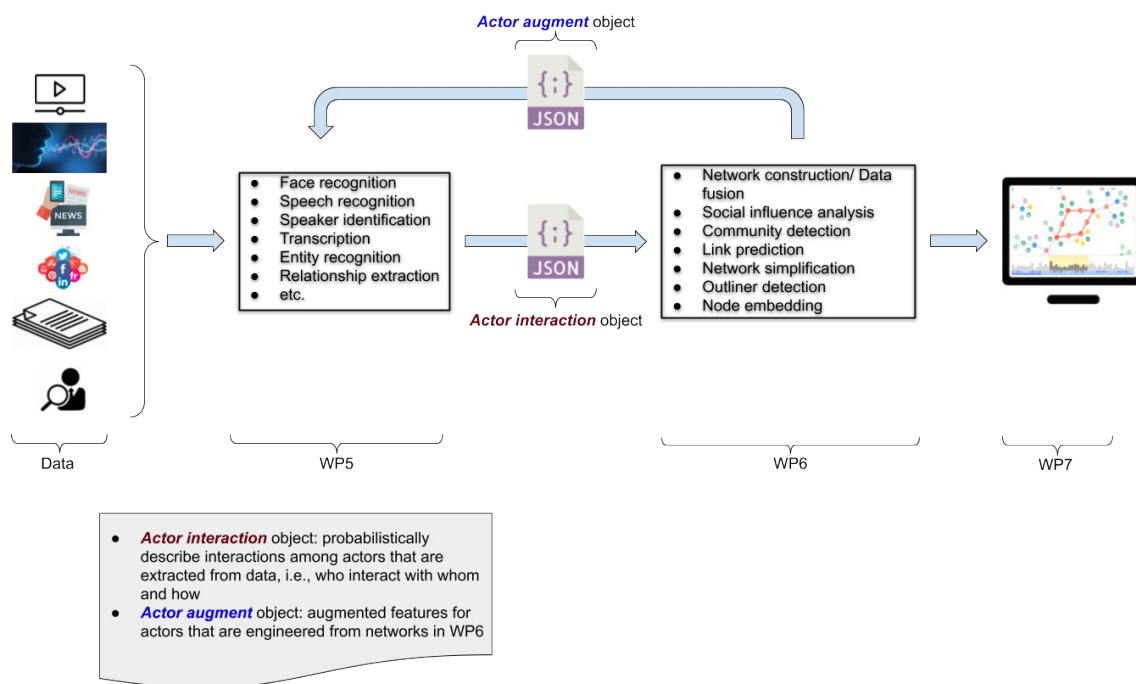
***Actor augment*** object

{;}
JSON

NEWS

NEWS

- Face recognition
- Speech recognition
- Speaker identification
- Transcription
- Entity recognition
- Relationship extraction
- etc.

{;}
JSON

***Actor interaction*** object

- Network construction/ Data fusion
- Social influence analysis
- Community detection
- Link prediction
- Network simplification
- Outliner detection
- Node embedding

Data

WP5

WP6

WP7

- ***Actor interaction*** object: probabilistically describe interactions among actors that are extracted from data, i.e., who interact with whom and how
- ***Actor augment*** object: augmented features for actors that are engineered from networks in WP6